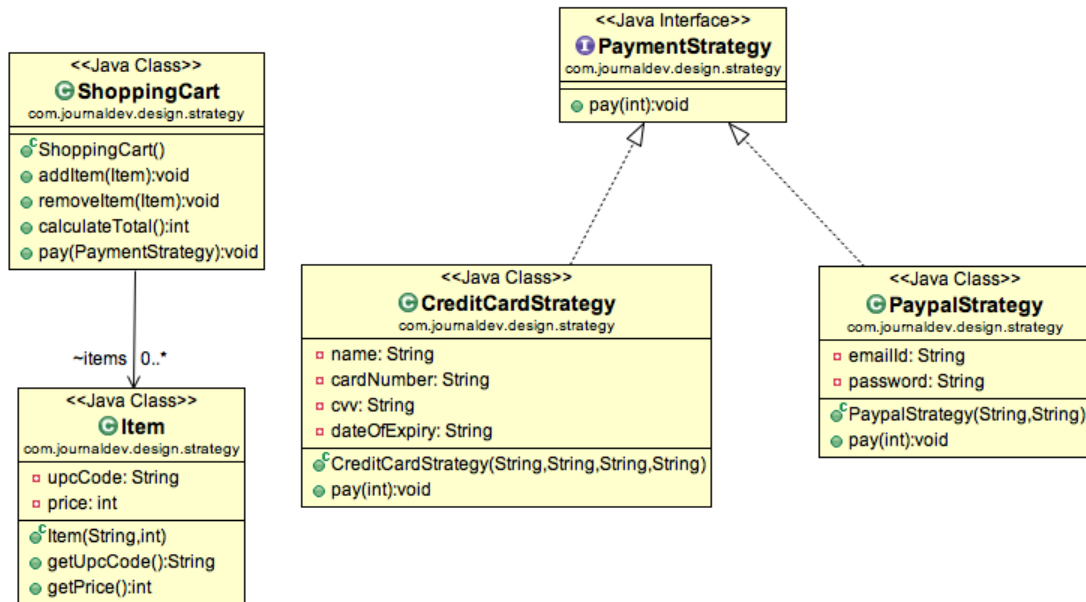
<<Java Interface>>
PaymentStrategy
com.journaldev.design.strategy
pay(int):void

<<Java Class>>
ShoppingCart
com.journaldev.design.strategy
ShoppingCart()
addItem(Item):void
removeItem(Item):void
calculateTotal():int
pay(PaymentStrategy):void

~items 0..*

<<Java Class>>
Item
com.journaldev.design.strategy
upcCode: String
price: int
Item(String,int)
getUpcCode():String
getPrice():int

<<Java Class>>
CreditCardStrategy
com.journaldev.design.strategy
name: String
cardNumber: String
cvv: String
dateOfExpiry: String
CreditCardStrategy(String,String,String,String)
pay(int):void

<<Java Class>>
PaypalStrategy
com.journaldev.design.strategy
emailId: String
password: String
PaypalStrategy(String,String)
pay(int):void